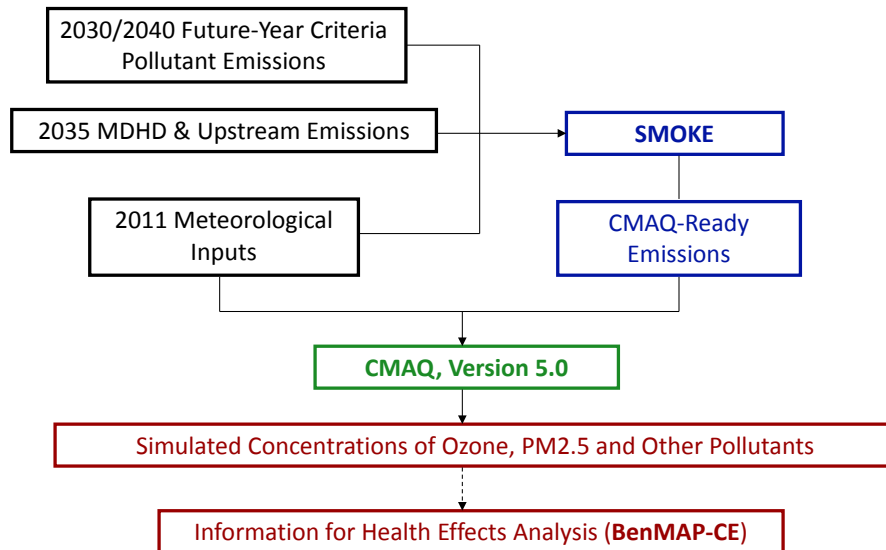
2030/2040 Future-Year Criteria Pollutant Emissions

2035 MDHD & Upstream Emissions

SMOKE

2011 Meteorological Inputs

CMAQ-Ready Emissions

CMAQ, Version 5.0

Simulated Concentrations of Ozone, PM2.5 and Other Pollutants

Information for Health Effects Analysis (BenMAP-CE)